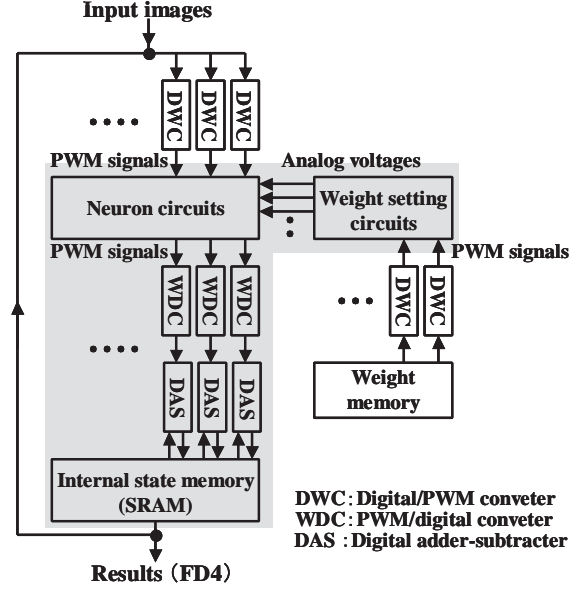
Input images

....

DWC DWC DWC

PWM signals

Analog voltages

Neuron circuits

Weight setting circuits

PWM signals

PWM signals

WDC WDC WDC

...

DWC DWC

....

DAS DAS DAS

Weight memory

Internal state memory (SRAM)

DWC: Digital/PWM conveter
WDC: PWM/digital conveter
DAS : Digital adder-subtracter

Results (FD4)